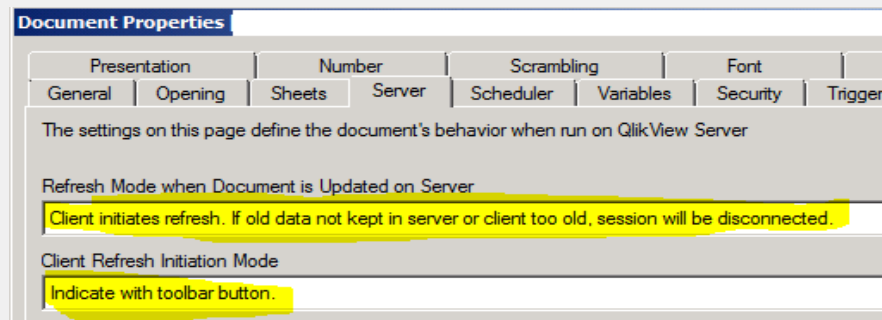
Document Properties

Presentation | Number | Scrambling | Font
General | Opening | Sheets | Server | Scheduler | Variables | Security | Trigger

The settings on this page define the document's behavior when run on QlikView Server

Refresh Mode when Document is Updated on Server

Client initiates refresh. If old data not kept in server or client too old, session will be disconnected.

Client Refresh Initiation Mode

Indicate with toolbar button.